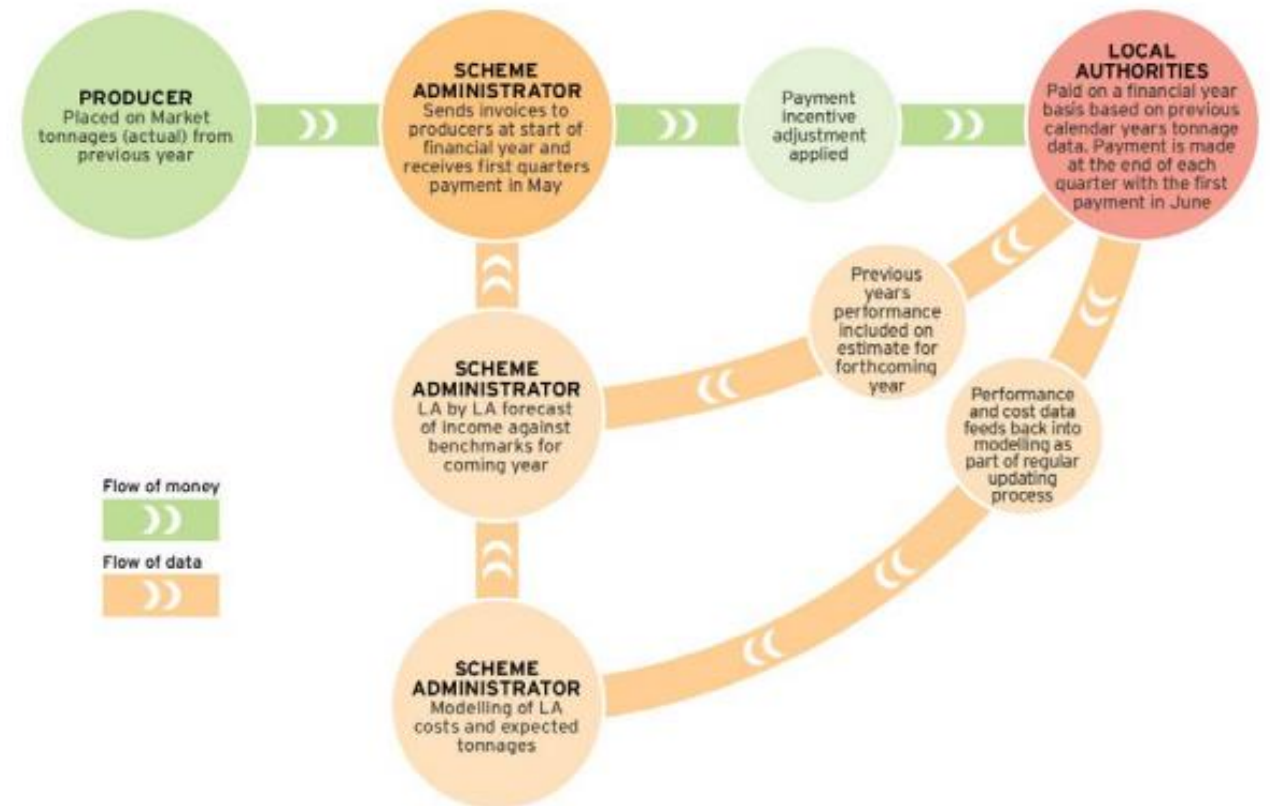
PRODUCER
Placed on Market tonnages (actual) from previous year

SCHEME ADMINISTRATOR
Sends invoices to producers at start of financial year and receives first quarters payment in May

Payment incentive adjustment applied

LOCAL AUTHORITIES
Paid on a financial year basis based on previous calendar years tonnage data. Payment is made at the end of each quarter with the first payment in June

Previous years performance included on estimate for forthcoming year

SCHEME ADMINISTRATOR
LA by LA forecast of income against benchmarks for coming year

Performance and cost data feeds back into modelling as part of regular updating process

Flow of money

Flow of data

SCHEME ADMINISTRATOR
Modelling of LA costs and expected tonnages